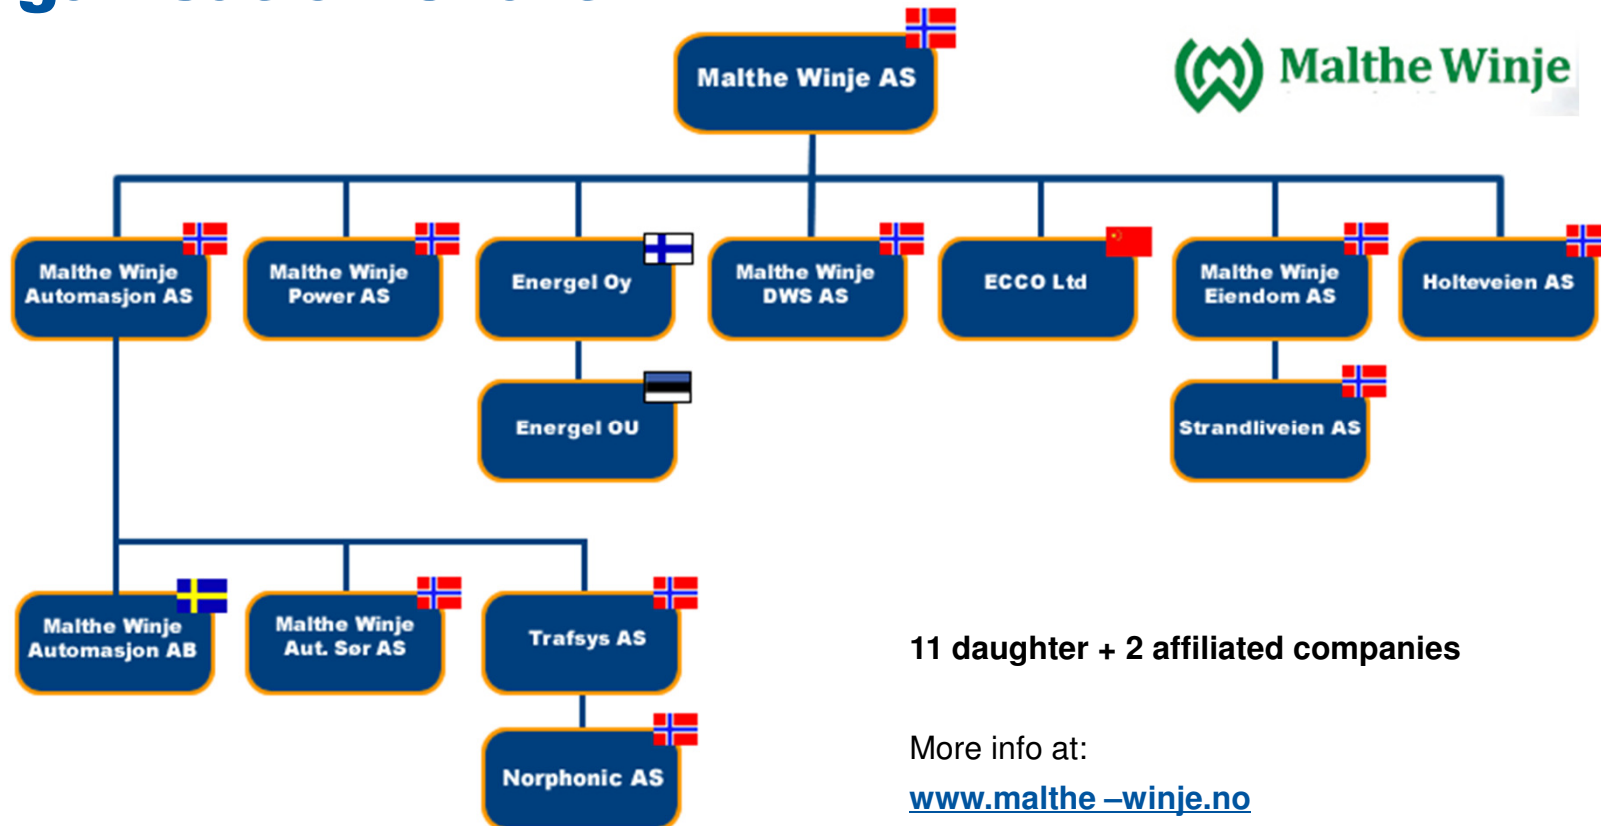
Malthe Winje AS

Malthe Winje

Malthe Winje Automasjon AS

Malthe Winje Power AS

Energel Oy

Malthe Winje DWS AS

ECCO Ltd

Malthe Winje Eiendom AS

Holteveien AS

Energel OU

Strandliveien AS

Malthe Winje Automasjon AB

Malthe Winje Aut. Sør AS

Trafsys AS

Norphonic AS

11 daughter + 2 affiliated companies

More info at:

www.malthe –winje.no